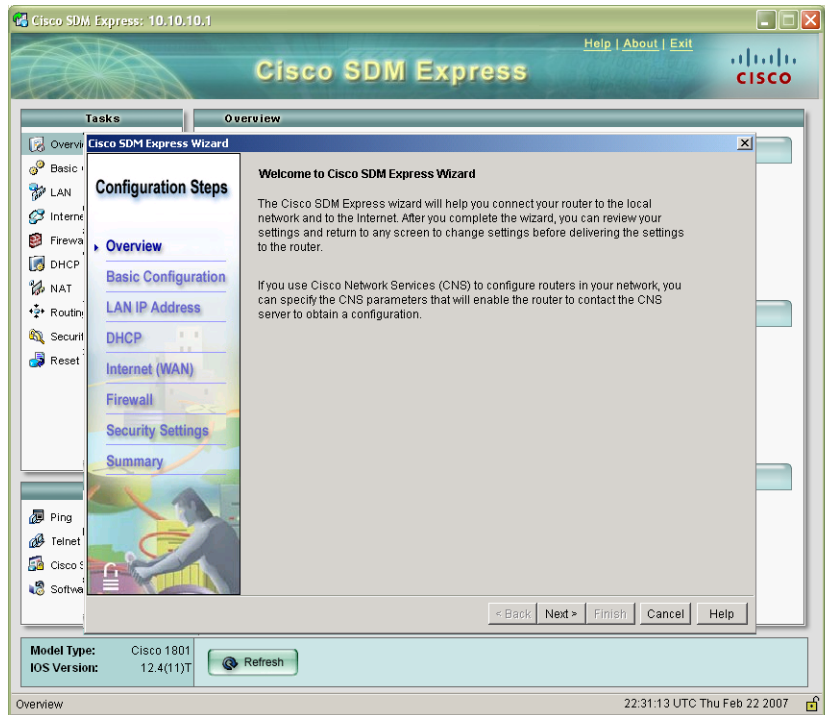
Cisco SDM Express: 10.10.10.1

Help | About | Exit

Cisco SDM Express

cisco

Tasks

Overview

Overvi

Basic

LAN

Interne

Firewa

DHCP

NAT

Routin

Securit

Reset

Ping

Telnet

Cisco

Softwa

Cisco SDM Express Wizard

Configuration Steps

Overview

Basic Configuration

LAN IP Address

DHCP

Internet (WAN)

Firewall

Security Settings

Summary

Welcome to Cisco SDM Express Wizard

The Cisco SDM Express wizard will help you connect your router to the local network and to the Internet. After you complete the wizard, you can review your settings and return to any screen to change settings before delivering the settings to the router.

If you use Cisco Network Services (CNS) to configure routers in your network, you can specify the CNS parameters that will enable the router to contact the CNS server to obtain a configuration.

< Back | Next > | Finish | Cancel | Help

Model Type: Cisco 1801

IOS Version: 12.4(11)T

Refresh

Overview

22:31:13 UTC Thu Feb 22 2007